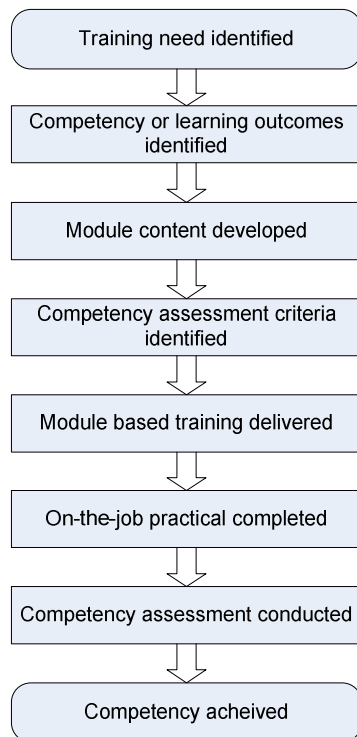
Training need identified

Competency or learning outcomes identified

Module content developed

Competency assessment criteria identified

Module based training delivered

On-the-job practical completed

Competency assessment conducted

Competency acheived